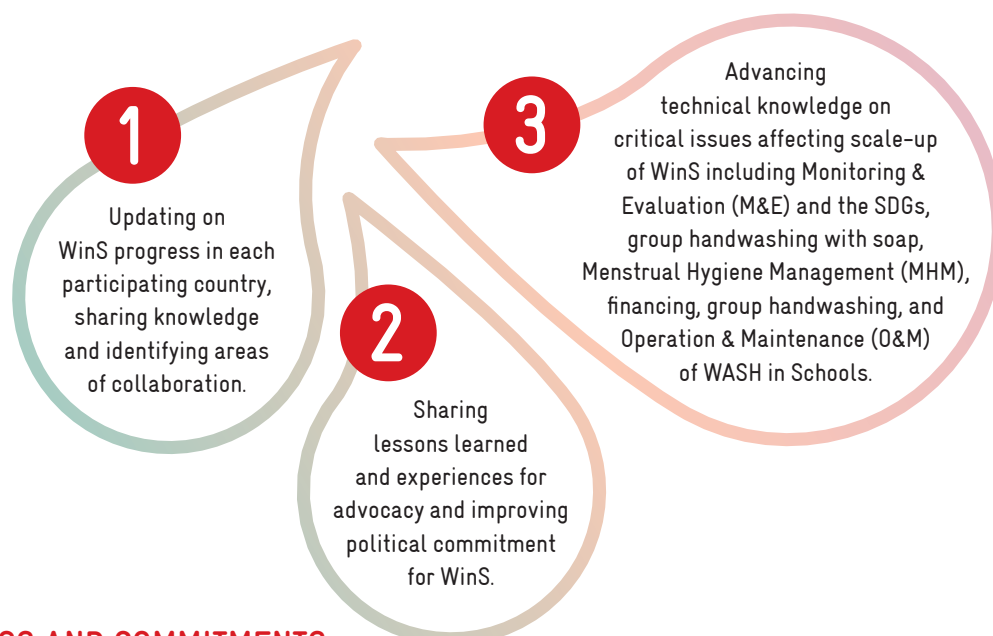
1

Updating on WinS progress in each participating country, sharing knowledge and identifying areas of collaboration.

2

Sharing lessons learned and experiences for advocacy and improving political commitment for WinS.

3

Advancing technical knowledge on critical issues affecting scale-up of WinS including Monitoring & Evaluation (M&E) and the SDGs, group handwashing with soap, Menstrual Hygiene Management (MHM), financing, group handwashing, and Operation & Maintenance (O&M) of WASH in Schools.

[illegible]GS AND COMMITMENTS